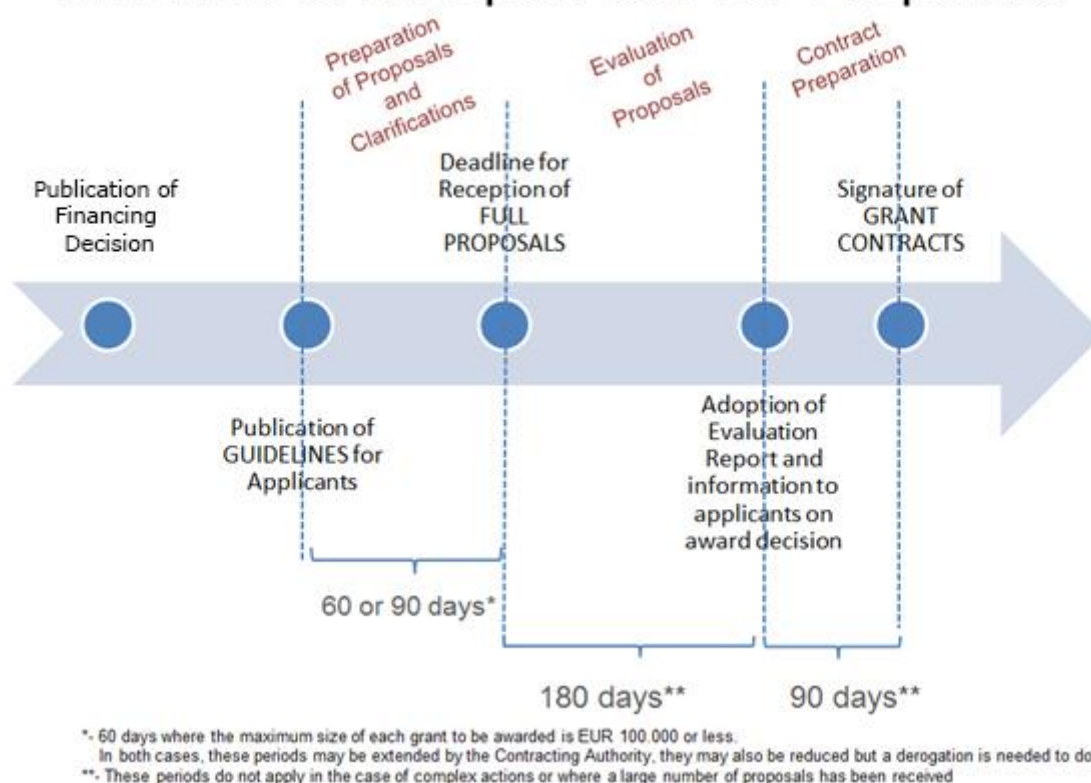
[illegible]

Preparation of Proposals and Clarifications

Evaluation of Proposals

Contract Preparation

Publication of Financing Decision

Deadline for Reception of FULL PROPOSALS

Signature of GRANT CONTRACTS

Publication of GUIDELINES for Applicants

Adoption of Evaluation Report and information to applicants on award decision

60 or 90 days*

180 days**

90 days**

*- 60 days where the maximum size of each grant to be awarded is EUR 100.000 or less.
In both cases, these periods may be extended by the Contracting Authority, they may also be reduced but a derogation is needed to do

**- These periods do not apply in the case of complex actions or where a large number of proposals has been received